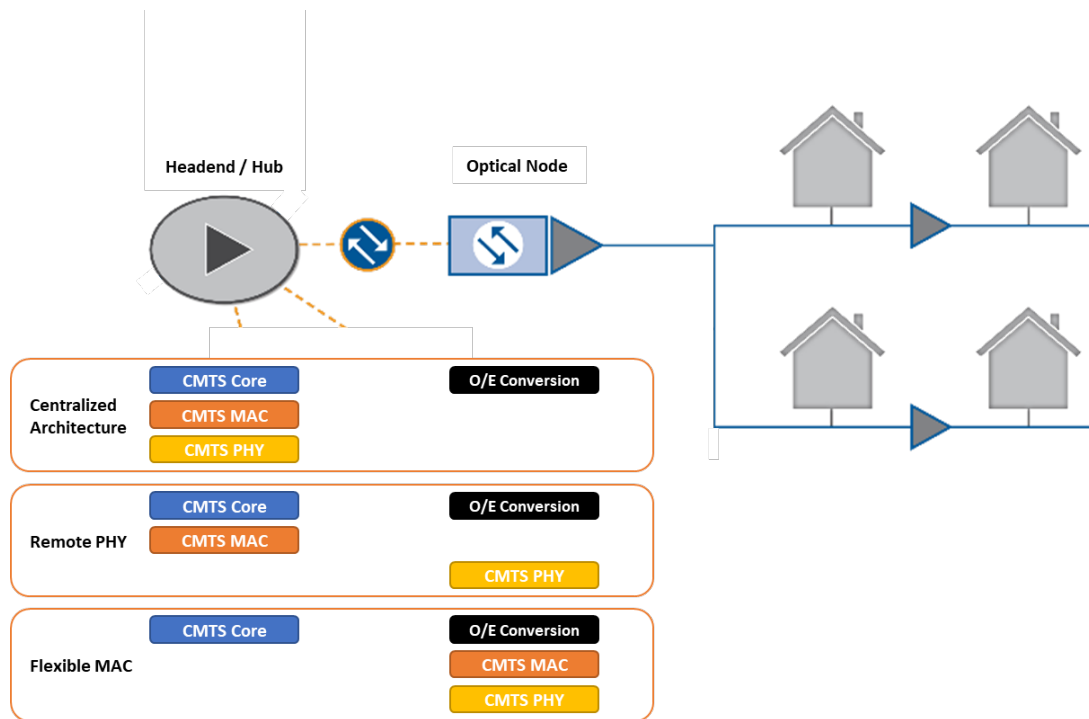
Headend / Hub

Optical Node

Centralized Architecture

CMTS Core
CMTS MAC
CMTS PHY

O/E Conversion

Remote PHY

CMTS Core
CMTS MAC

O/E Conversion
CMTS PHY

Flexible MAC

CMTS Core

O/E Conversion
CMTS MAC
CMTS PHY